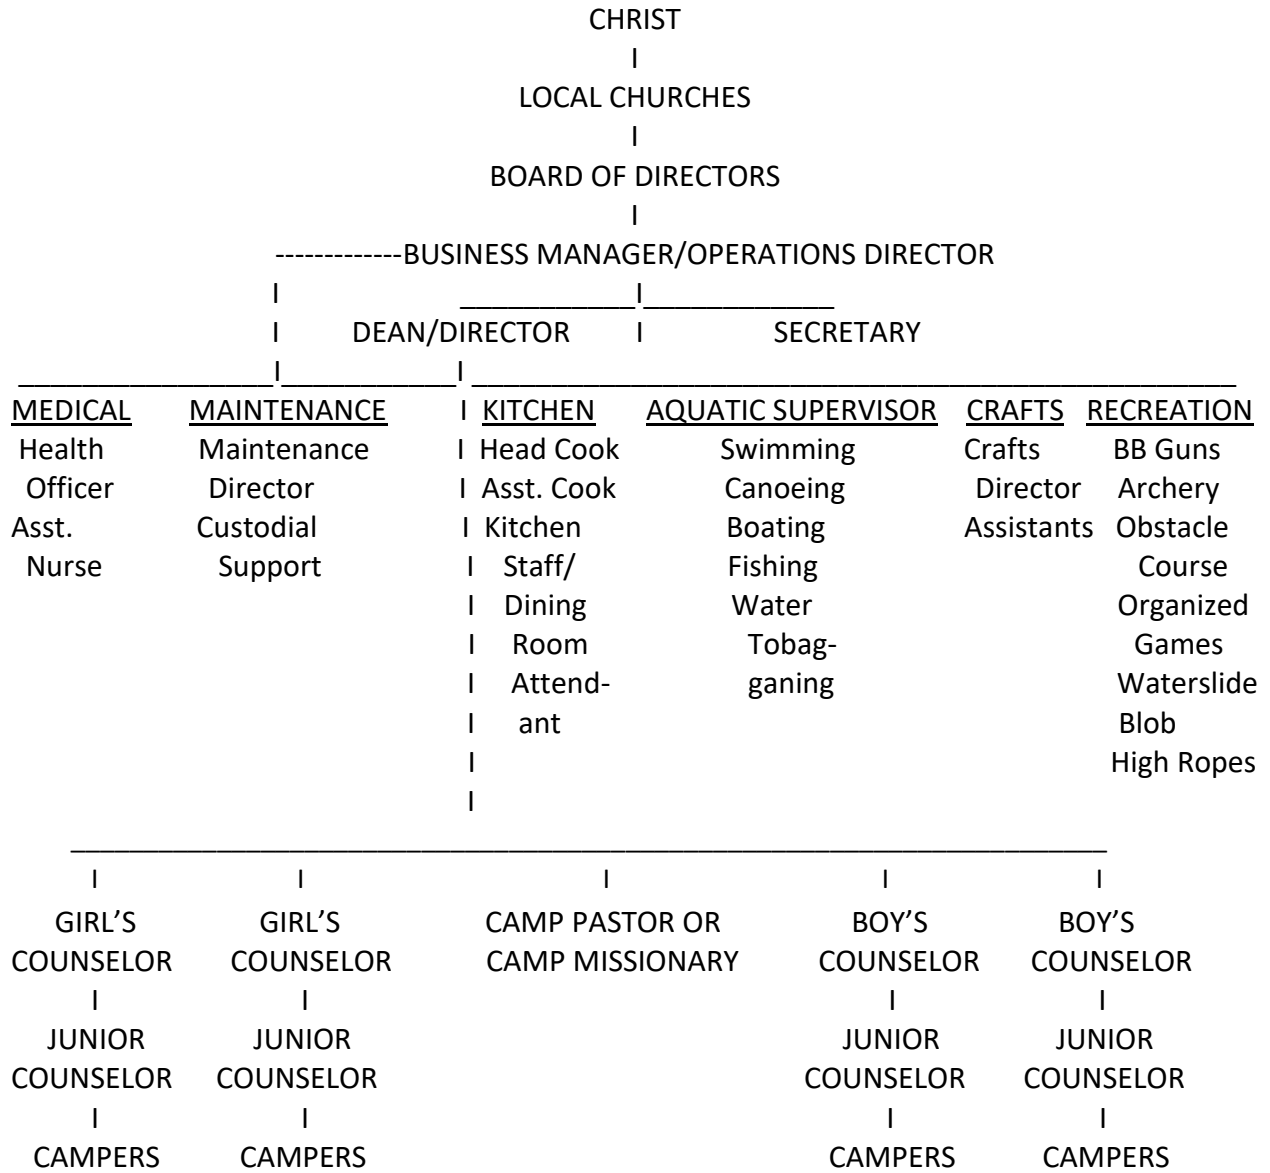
CHRIST

LOCAL CHURCHES

BOARD OF DIRECTORS

BUSINESS MANAGER/OPERATIONS DIRECTOR

DEAN/DIRECTOR

SECRETARY

MEDICAL
Health Officer
Asst. Nurse

MAINTENANCE
Maintenance Director
Custodial Support

KITCHEN
Head Cook
Asst. Cook
Kitchen Staff/ Dining Room Attendant

AQUATIC SUPERVISOR
Swimming
Canoeing
Boating
Fishing
Water Tobagganing

CRAFTS
Crafts Director
Assistants

RECREATION
BB Guns
Archery
Obstacle Course
Organized Games
Waterslide
Blob
High Ropes

GIRL'S COUNSELOR
JUNIOR COUNSELOR
CAMPERS

GIRL'S COUNSELOR
JUNIOR COUNSELOR
CAMPERS

CAMP PASTOR OR CAMP MISSIONARY

BOY'S COUNSELOR
JUNIOR COUNSELOR
CAMPERS

BOY'S COUNSELOR
JUNIOR COUNSELOR
CAMPERS